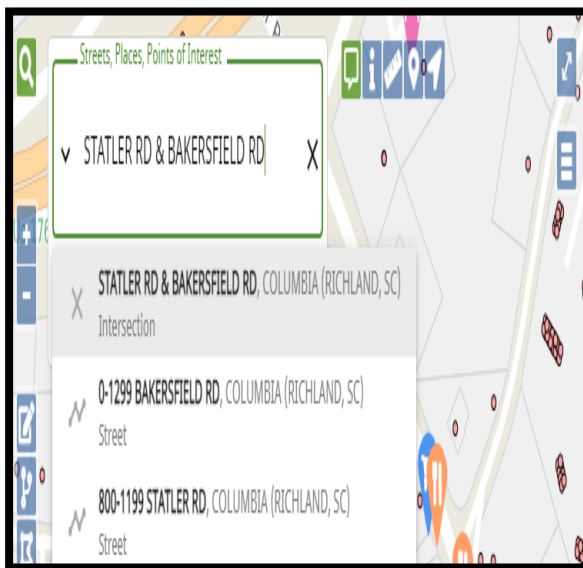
Streets, Places, Points of Interest

STATLER RD & BAKERSFIELD RD

STATLER RD & BAKERSFIELD RD, COLUMBIA (RICHLAND, SC)
Intersection

0-1299 BAKERSFIELD RD, COLUMBIA (RICHLAND, SC)
Street

800-1199 STATLER RD, COLUMBIA (RICHLAND, SC)
Street